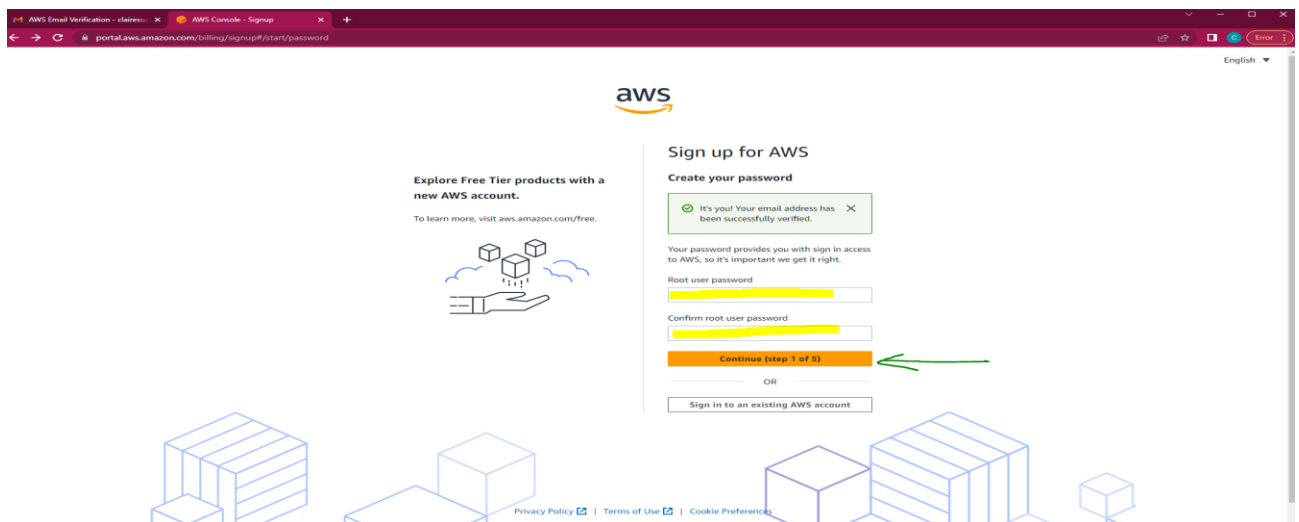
AWS Email Verification - clairesu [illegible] ×
AWS Console - Signup ×
+
portal.aws.amazon.com/billing/signup#/start/password
C
Error

English ▼

aws

Explore Free Tier products with a new AWS account.

To learn more, visit aws.amazon.com/free.

Sign up for AWS

Create your password

It's you! Your email address has been successfully verified. ×

Your password provides you with sign in access to AWS, so it's important we get it right.

Root user password

Confirm root user password

Continue (step 1 of 5)

OR

Sign in to an existing AWS account

Privacy Policy | Terms of Use | Cookie Preferences